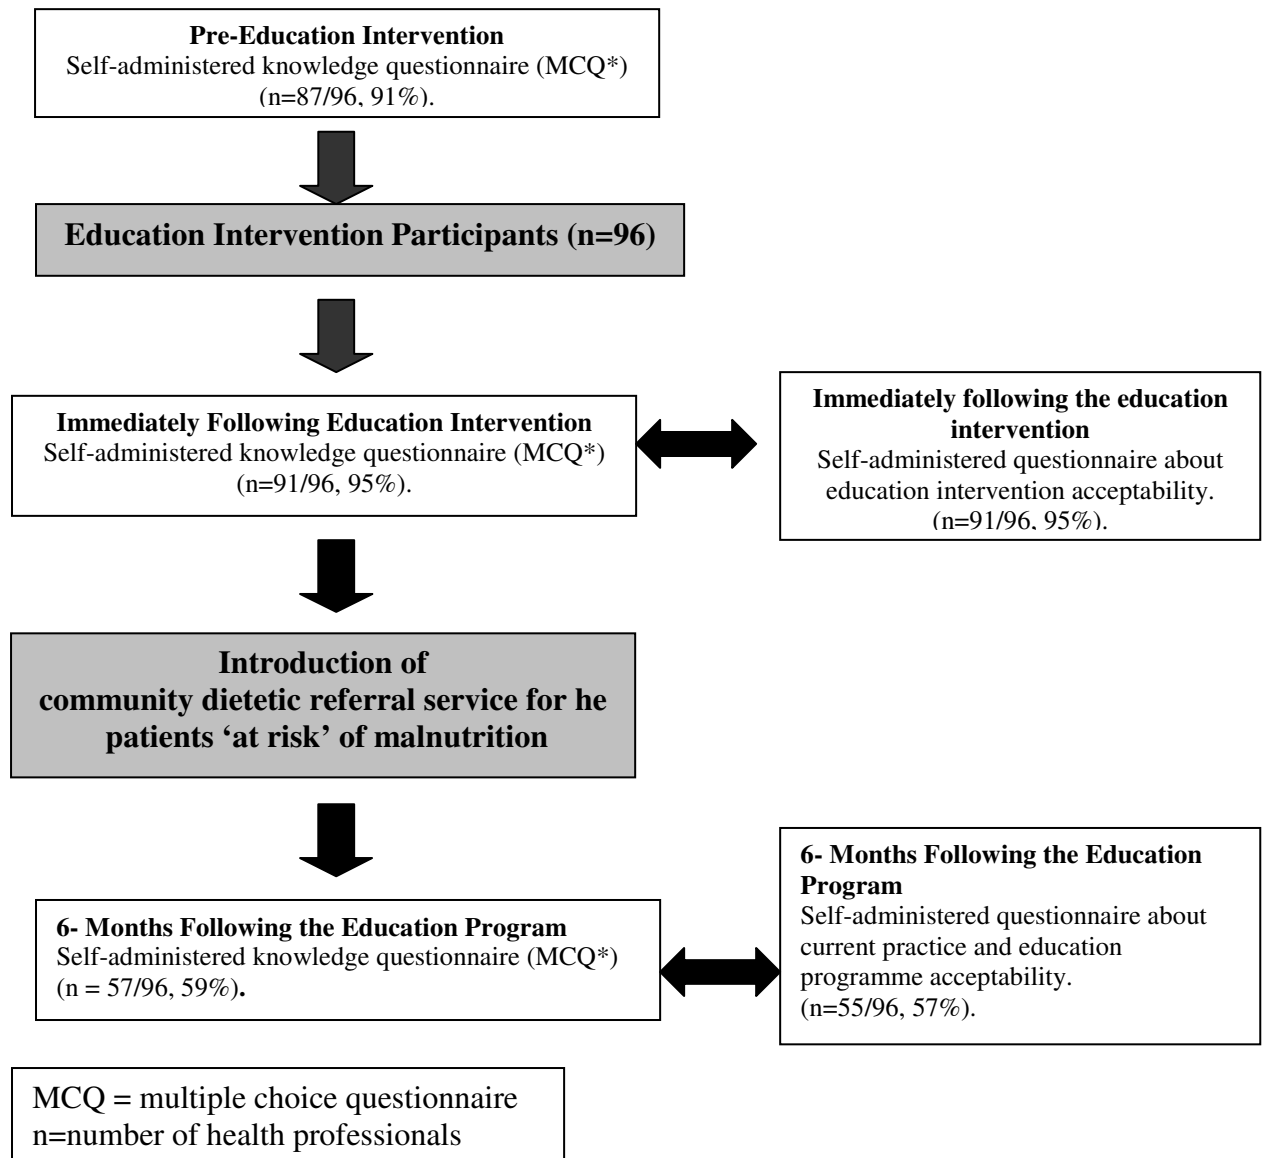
**Pre-Education Intervention**
Self-administered knowledge questionnaire (MCQ*) (n=87/96, 91%).

**Education Intervention Participants (n=96)**

**Immediately Following Education Intervention**
Self-administered knowledge questionnaire (MCQ*) (n=91/96, 95%).

**Immediately following the education intervention**
Self-administered questionnaire about education intervention acceptability. (n=91/96, 95%).

**Introduction of community dietetic referral service for he patients 'at risk' of malnutrition**

**6- Months Following the Education Program**
Self-administered knowledge questionnaire (MCQ*) (n = 57/96, 59%).

**6- Months Following the Education Program**
Self-administered questionnaire about current practice and education programme acceptability. (n=55/96, 57%).

MCQ = multiple choice questionnaire
n=number of health professionals